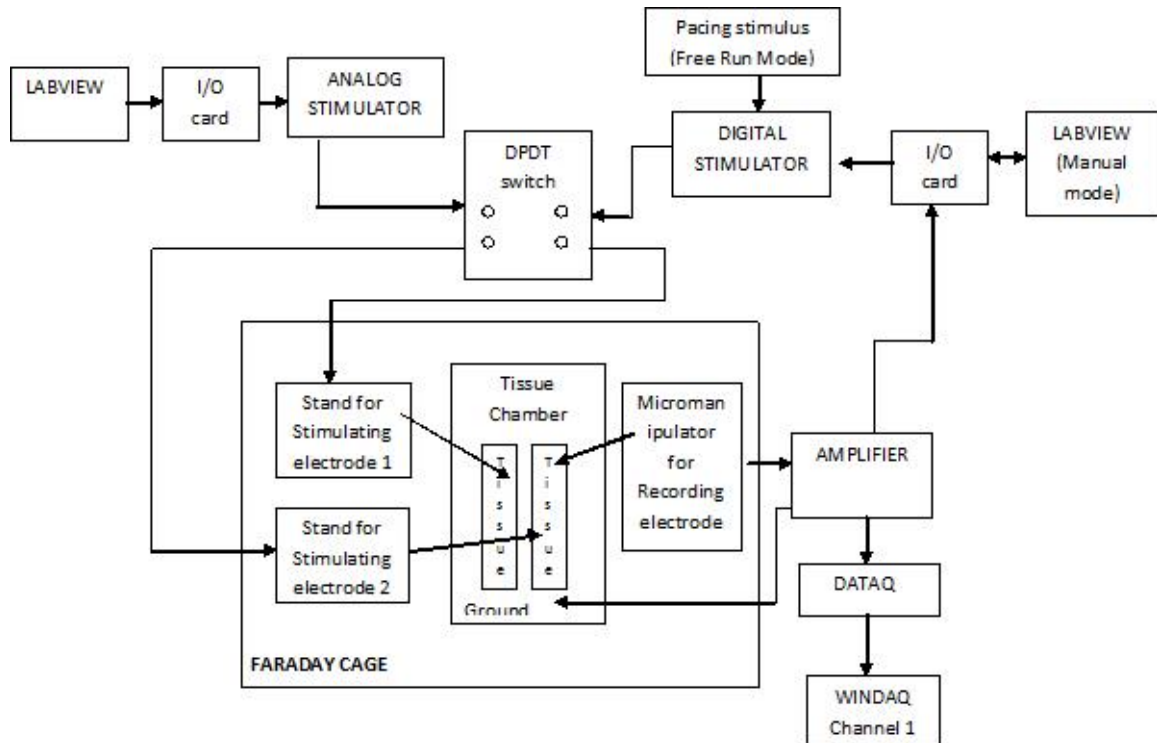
LABVIEW

I/O card

ANALOG STIMULATOR

Pacing stimulus (Free Run Mode)

DIGITAL STIMULATOR

I/O card

LABVIEW (Manual mode)

DPDT switch

Tissue Chamber

Stand for Stimulating electrode 1

Stand for Stimulating electrode 2

T i s s u e

T i s s u e

Ground

Microman ipulator for Recording electrode

AMPLIFIER

DATAQ

WINDAQ Channel 1

FARADAY CAGE